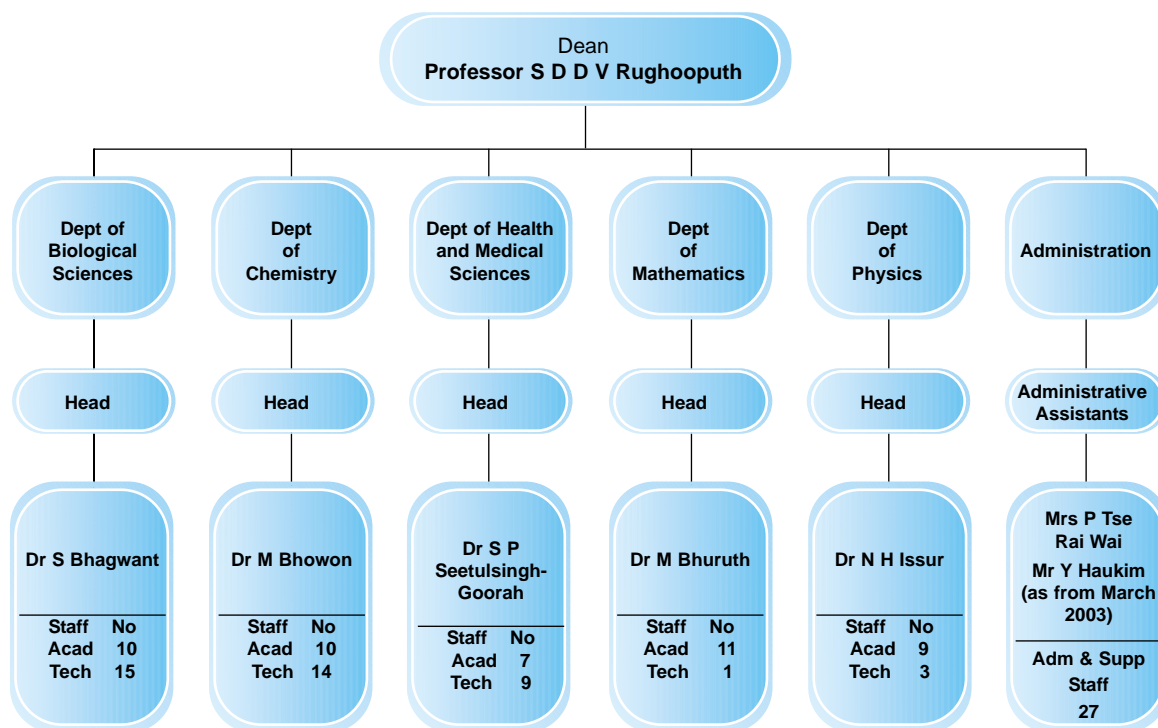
Dean
Professor S D D V Rughooputh

Dept of Biological Sciences

Head

Dr S Bhagwant

| Staff | No |
|---|---|
| Acad | 10 |
| Tech | 15 |

Dept of Chemistry

Head

Dr M Bhowon

| Staff | No |
|---|---|
| Acad | 10 |
| Tech | 14 |

Dept of Health and Medical Sciences

Head

Dr S P Seetulsingh-Goorah

| Staff | No |
|---|---|
| Acad | 7 |
| Tech | 9 |

Dept of Mathematics

Head

Dr M Bhuruth

| Staff | No |
|---|---|
| Acad | 11 |
| Tech | 1 |

Dept of Physics

Head

Dr N H Issur

| Staff | No |
|---|---|
| Acad | 9 |
| Tech | 3 |

Administration

Administrative Assistants

Mrs P Tse Rai Wai
Mr Y Haukim (as from March 2003)

Adm & Supp Staff
27